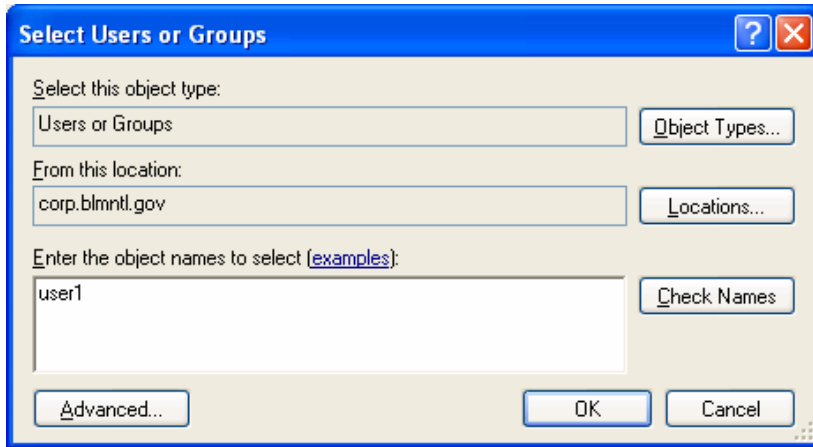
Select Users or Groups

?

Select this object type:

Users or Groups

Object Types...

From this location:

corp.blmntl.gov

Locations...

Enter the object names to select (examples):

user1

Check Names

Advanced...

OK

Cancel